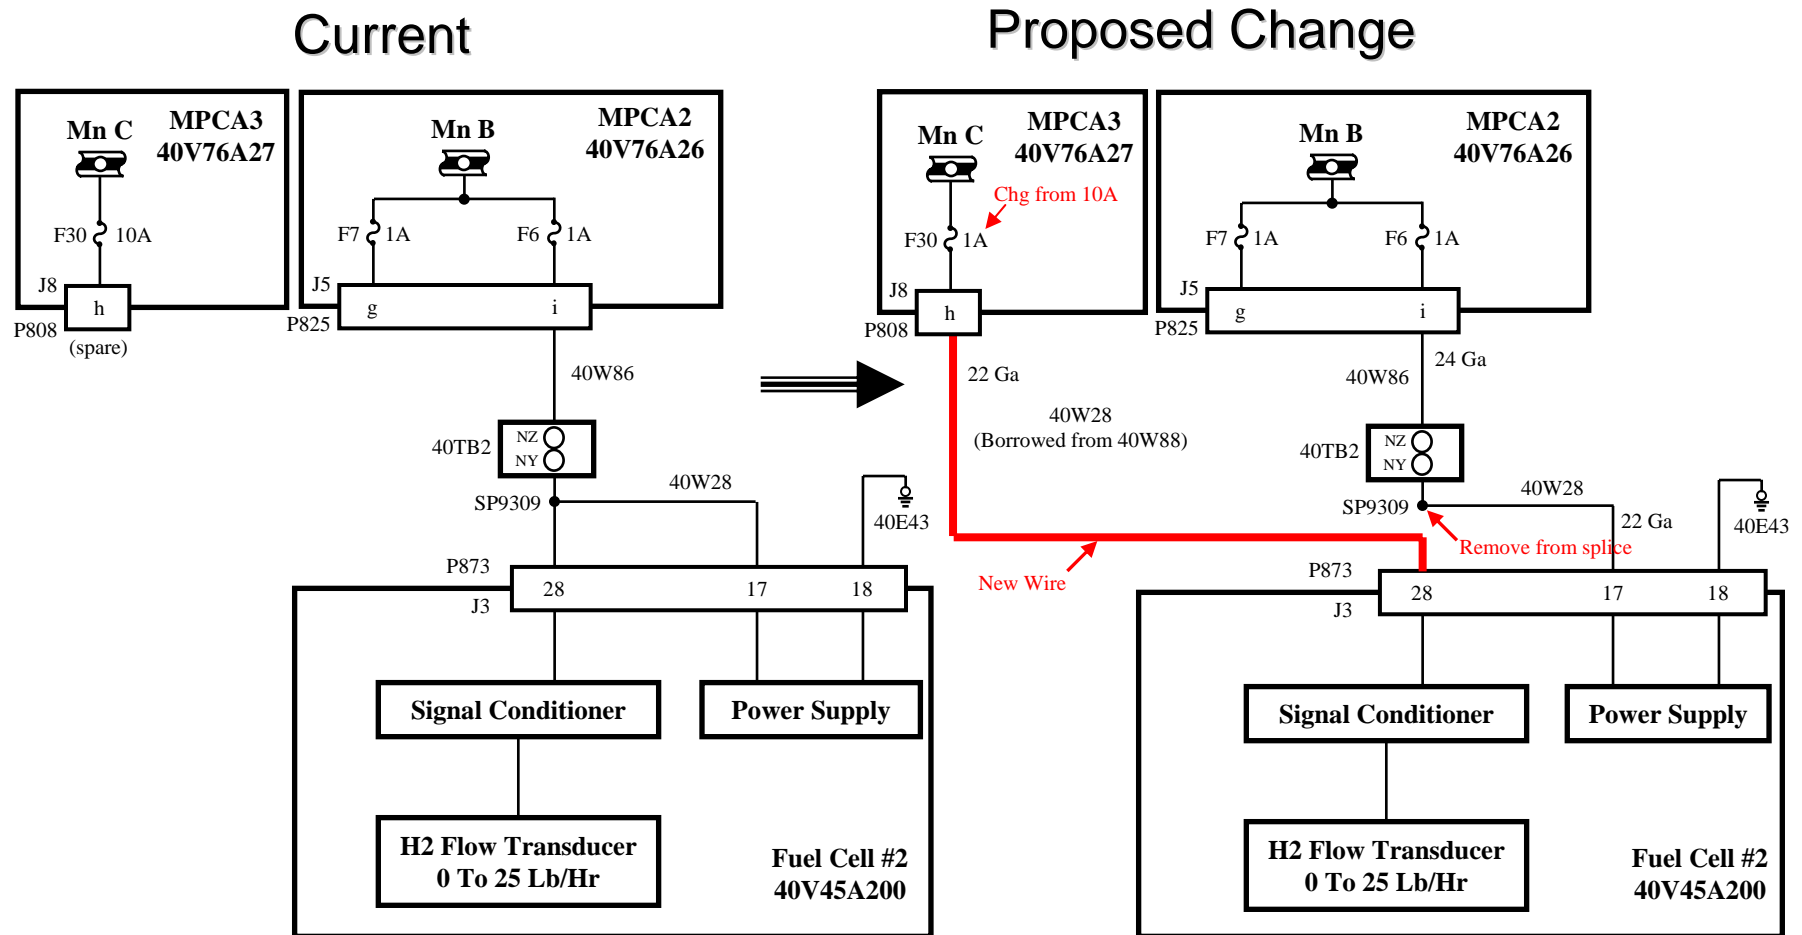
Current

Mn C
MPCA3
40V76A27
F30 10A
J8
h
P808
(spare)

Mn B
MPCA2
40V76A26
F7 1A
F6 1A
J5
g
i
P825
40W86
40TB2
NZ
NY
SP9309
40W28
40E43
P873
28
17
18
J3
Signal Conditioner
Power Supply
H2 Flow Transducer
0 To 25 Lb/Hr
Fuel Cell #2
40V45A200

Proposed Change

Mn C
MPCA3
40V76A27
Chg from 10A
F30 1A
J8
h
P808
22 Ga
40W28
(Borrowed from 40W88)
New Wire

Mn B
MPCA2
40V76A26
F7 1A
F6 1A
J5
g
i
P825
24 Ga
40W86
40TB2
NZ
NY
SP9309
40W28
22 Ga
40E43
Remove from splice
P873
28
17
18
J3
Signal Conditioner
Power Supply
H2 Flow Transducer
0 To 25 Lb/Hr
Fuel Cell #2
40V45A200